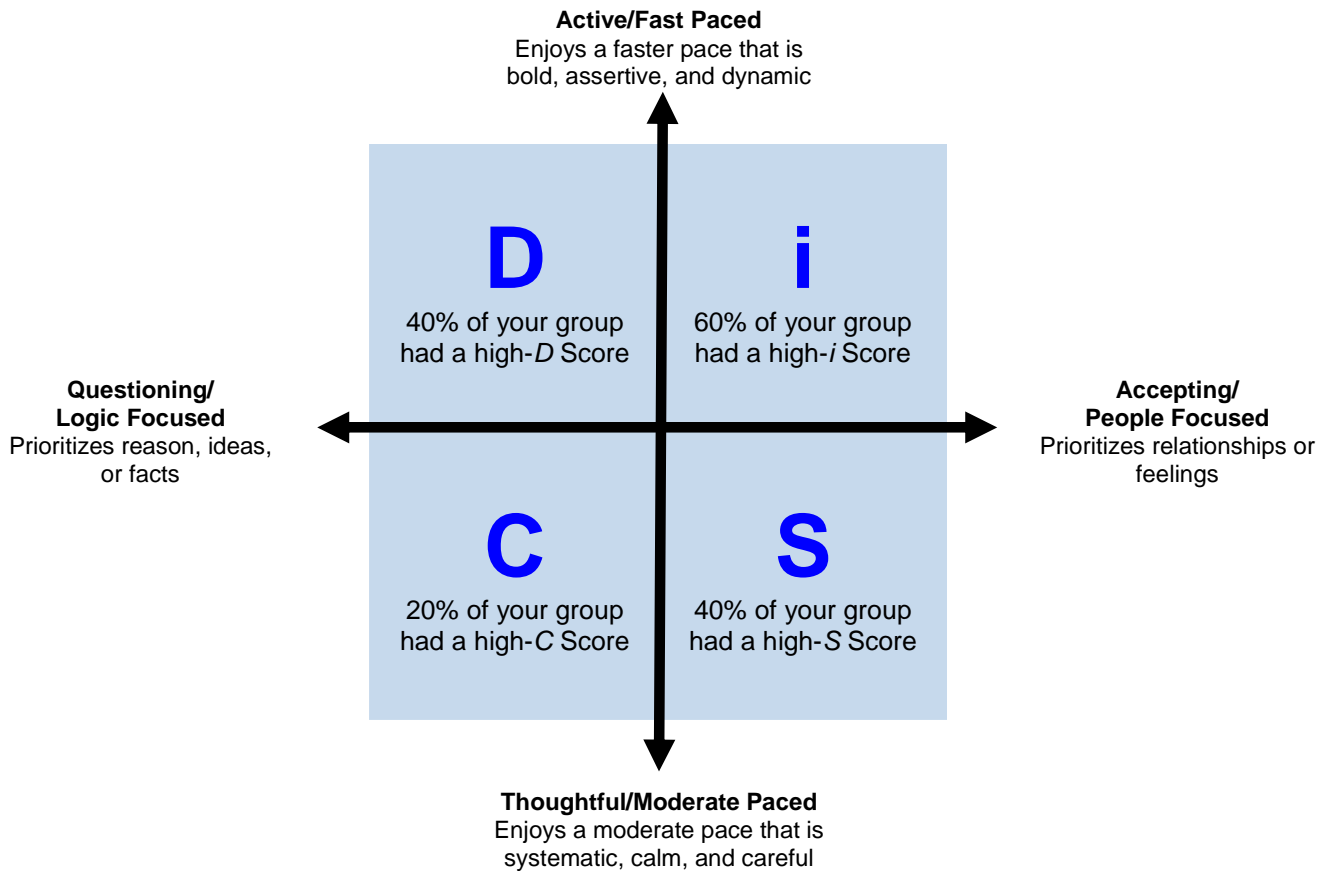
Active/Fast Paced
Enjoys a faster pace that is bold, assertive, and dynamic

D
40% of your group had a high-D Score

i
60% of your group had a high-i Score

Questioning/ Logic Focused
Prioritizes reason, ideas, or facts

Accepting/ People Focused
Prioritizes relationships or feelings

C
20% of your group had a high-C Score

S
40% of your group had a high-S Score

Thoughtful/Moderate Paced
Enjoys a moderate pace that is systematic, calm, and careful